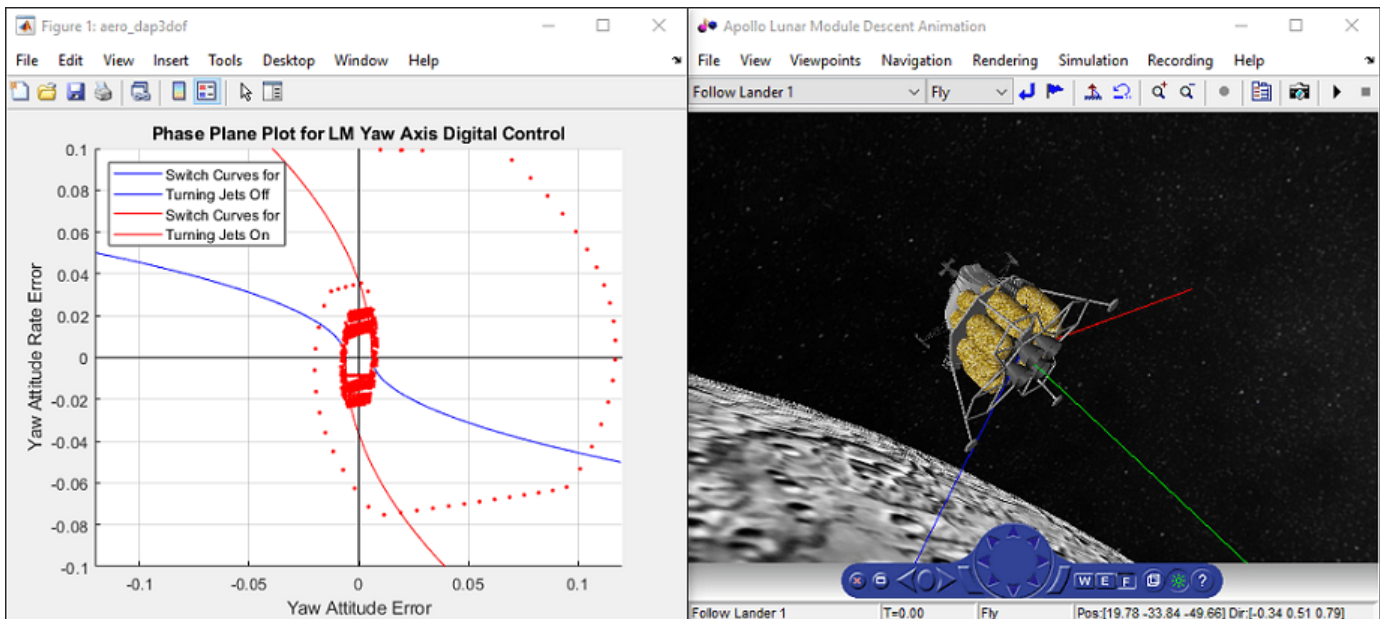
Figure 1: aero_dap3dof

File Edit View Insert Tools Desktop Window Help

Phase Plane Plot for LM Yaw Axis Digital Control

Switch Curves for
Turning Jets Off
Switch Curves for
Turning Jets On

Yaw Attitude Rate Error

0.1
0.08
0.06
0.04
0.02
0
-0.02
-0.04
-0.06
-0.08
-0.1

-0.1 -0.05 0 0.05 0.1

Yaw Attitude Error

Apollo Lunar Module Descent Animation

File View Viewpoints Navigation Rendering Simulation Recording Help

Follow Lander 1 | Fly

W E F ?

Follow Lander 1 | T=0.00 | Fly | Pos:[19.78 -33.84 -49.66] Dir:[-0.34 0.51 0.79]